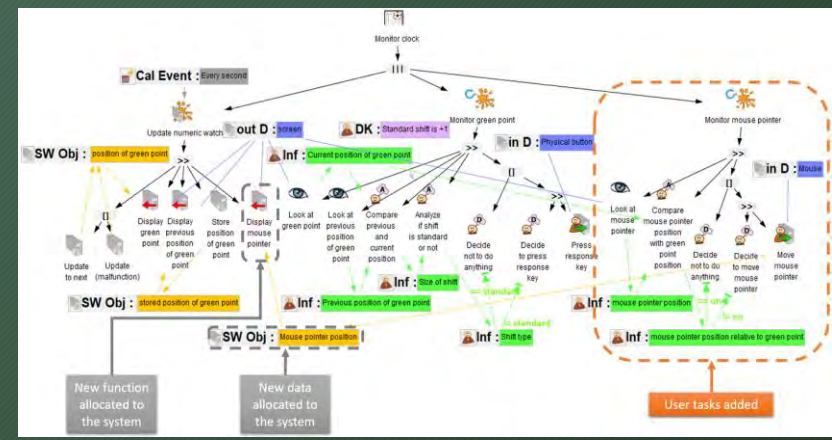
Monitor clock

|||

Cal Event : Every second

Update numeric watch

out D : screen

DK : Standard shift is +1

Monitor green point

in D : Physical button

Monitor mouse pointer

SW Obj : position of green point

Inf : Current position of green point

>>

[]

>>

in D : Mouse

Update to next

Update (malfunction)

Display green point

Display previous position of green point

Store position of green point

Display mouse pointer

Look at green point

Look at previous position of green point

Compare previous and current position

Analyze if shift is standard or not

Decide not to do anything

Decide to press response key

Press response key

Look at mouse pointer

Compare mouse pointer position with green point position

Decide not to do anything

Decide to move mouse pointer

Move mouse pointer

Inf : Size of shift

= standard

SW Obj : stored position of green point

Inf : Previous position of green point

Inf : mouse pointer position

== shift

!= standard

!= sh

SW Obj : Mouse pointer position

Inf : Shift type

Inf : mouse pointer position relative to green point

New function allocated to the system

New data allocated to the system

User tasks added